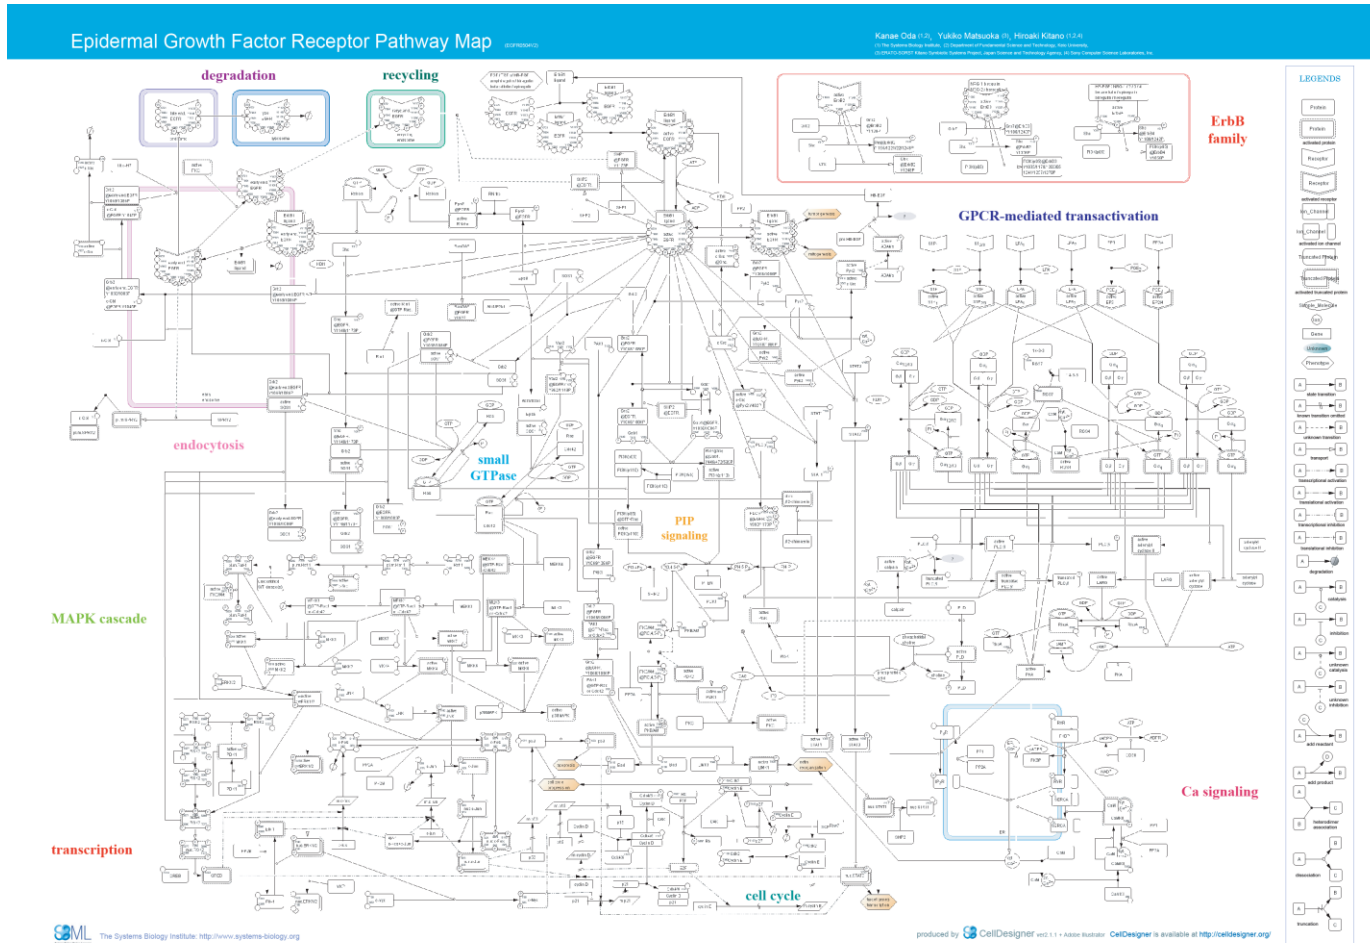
Epidermal Growth Factor Receptor Pathway Map

Kanae Oda, Yukiko Matsuoka, Hiroaki Kitano

degradation

recycling

endocytosis

small GTPase

PIP signaling

ErbB family

GPCR-mediated transactivation

MAPK cascade

transcription

cell cycle

Ca signaling

LEGENDS

Protein

Receptor

Ion_Channel

Truncated Protein

Simple_Molecule

Ion

Gene

RNA

Unknown

Phenotype

SBML The Systems Biology Institute: http://www.systems-biology.org

produced by CellDesigner ver2.1 • Adobe Illustrator CellDesigner is available at http://celldesigner.org/